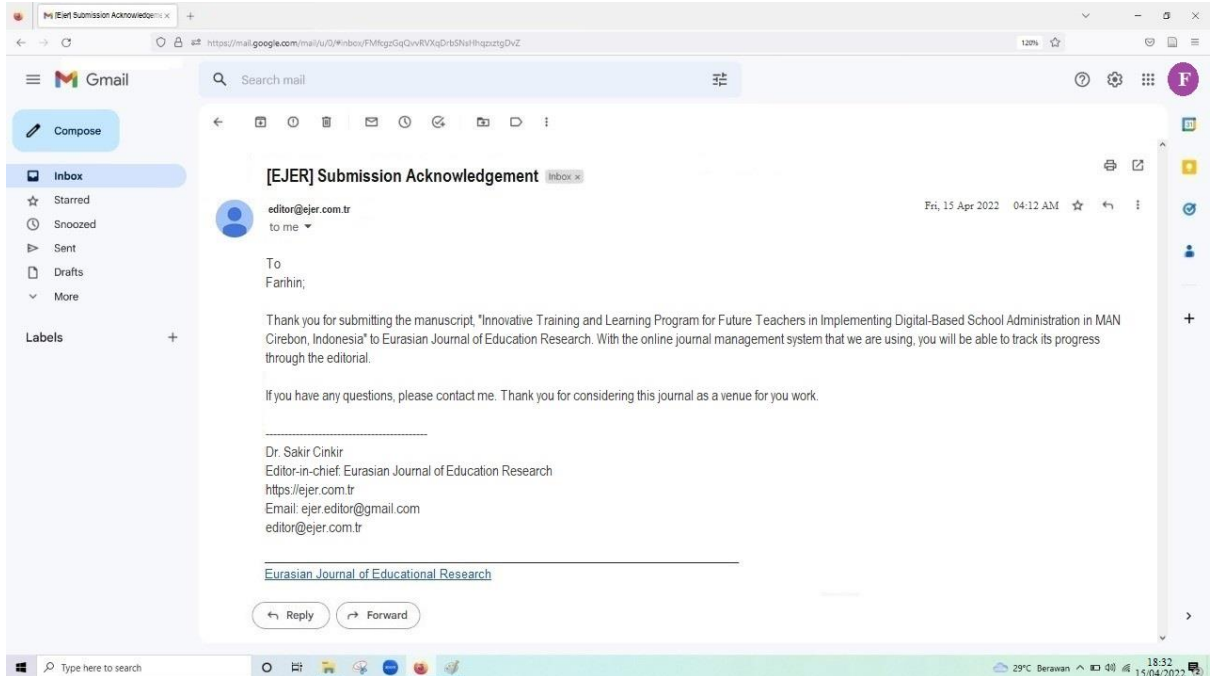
[EJER] Submission Acknowledgeme ×
+
https://mail.google.com/mail/u/0/#inbox/FMfcgzGqQvvRVXqDrbSNsHhqpztgDvZ
120%

Gmail
Search mail
F

Compose
Inbox
Starred
Snoozed
Sent
Drafts
More

Labels
+

[EJER] Submission Acknowledgement Inbox ×

editor@ejer.com.tr
to me

Fri, 15 Apr 2022 04:12 AM

To
Farihin;

Thank you for submitting the manuscript, "Innovative Training and Learning Program for Future Teachers in Implementing Digital-Based School Administration in MAN Cirebon, Indonesia" to Eurasian Journal of Education Research. With the online journal management system that we are using, you will be able to track its progress through the editorial.

If you have any questions, please contact me. Thank you for considering this journal as a venue for you work.

------------------------------------------------
Dr. Sakir Cinkir
Editor-in-chief: Eurasian Journal of Education Research
https://ejer.com.tr
Email: ejer.editor@gmail.com
editor@ejer.com.tr

Eurasian Journal of Educational Research

Reply
Forward

Type here to search
29°C Berawan
18:32
15/04/2022